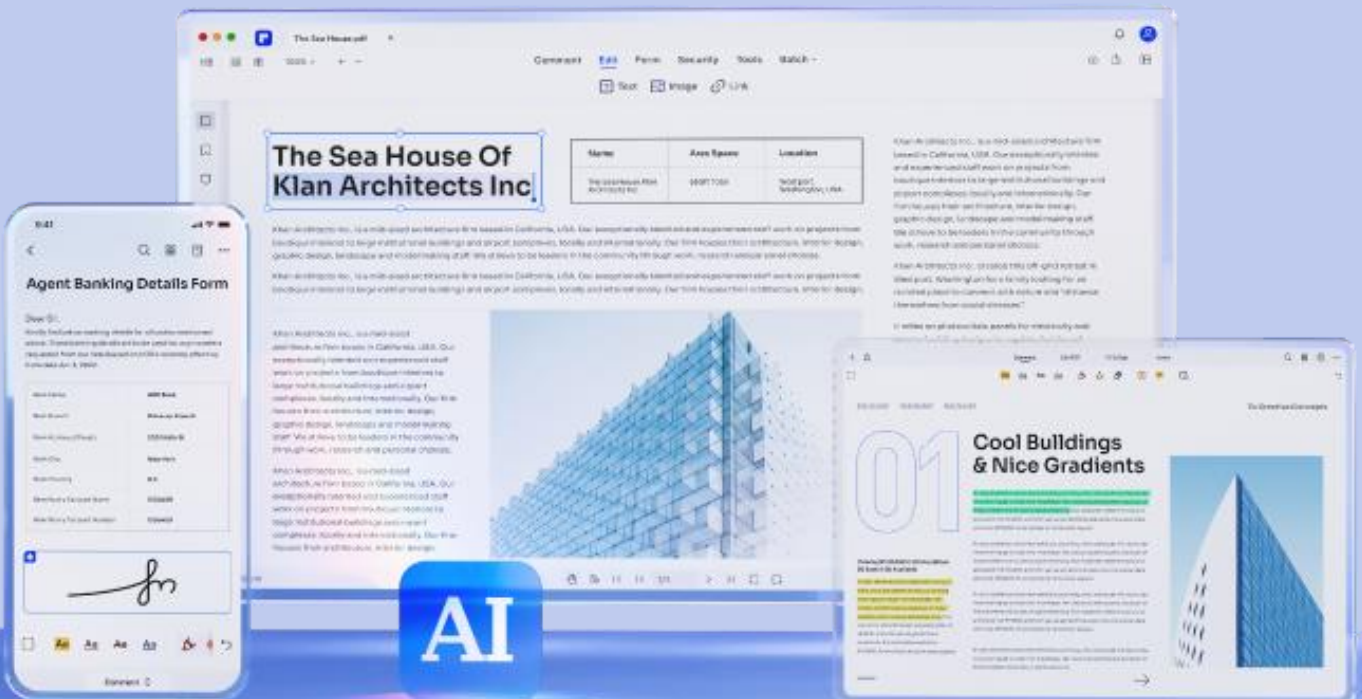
The Sea House.pdf

Comment Edit Form Security Tools Batch

Text Image Link

The Sea House Of Klan Architects Inc

| Name | Area Space | Location |
|---|---|---|
| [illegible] | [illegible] | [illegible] |

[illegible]

9:41

Agent Banking Details Form

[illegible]

AI

Cool Buildings & Nice Gradients

01

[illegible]